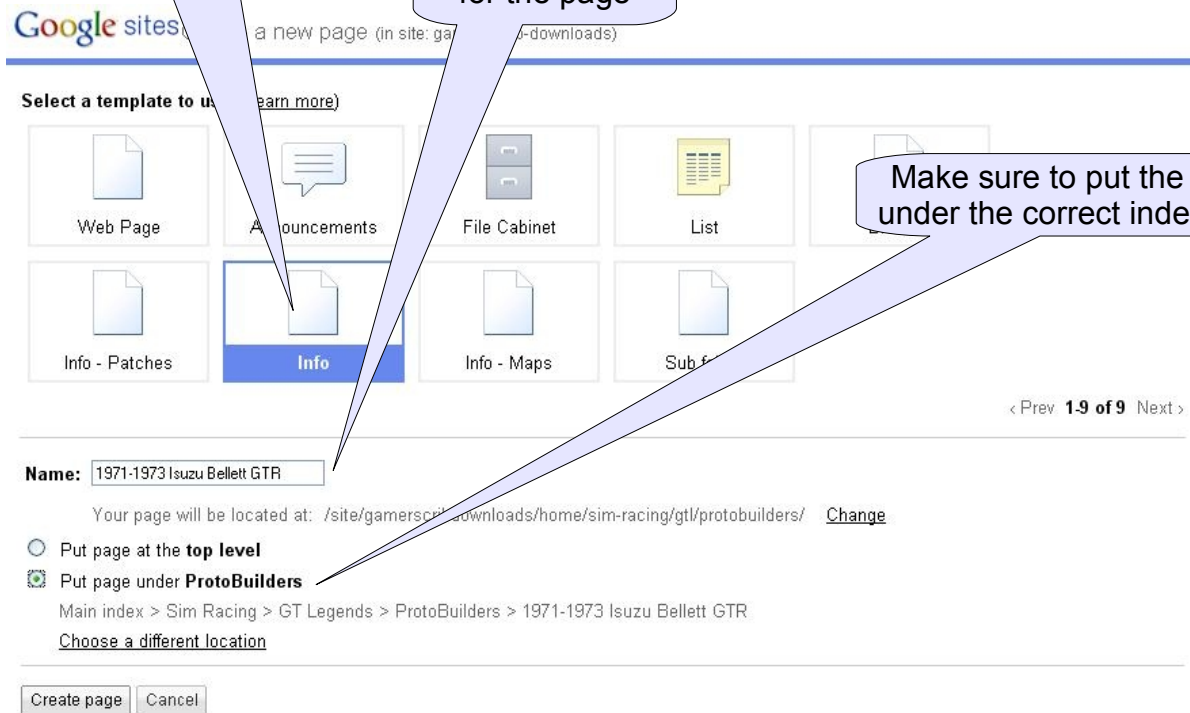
for the page

Google sites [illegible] a new page (in site: gam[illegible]-downloads)

Select a template to us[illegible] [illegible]earn more)

Web Page

A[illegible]ouncements

File Cabinet

List

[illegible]

Make sure to put the under the correct inde

Info - Patches

Info

Info - Maps

Sub f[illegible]

‹ Prev **1-9 of 9** Next ›

**Name:** 1971-1973 Isuzu Bellett GTR

Your page will be located at: /site/gamerscri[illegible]downloads/home/sim-racing/gtl/protobuilders/ Change

Put page at the **top level**

Put page under **ProtoBuilders**

Main index > Sim Racing > GT Legends > ProtoBuilders > 1971-1973 Isuzu Bellett GTR

Choose a different location

Create page Cancel